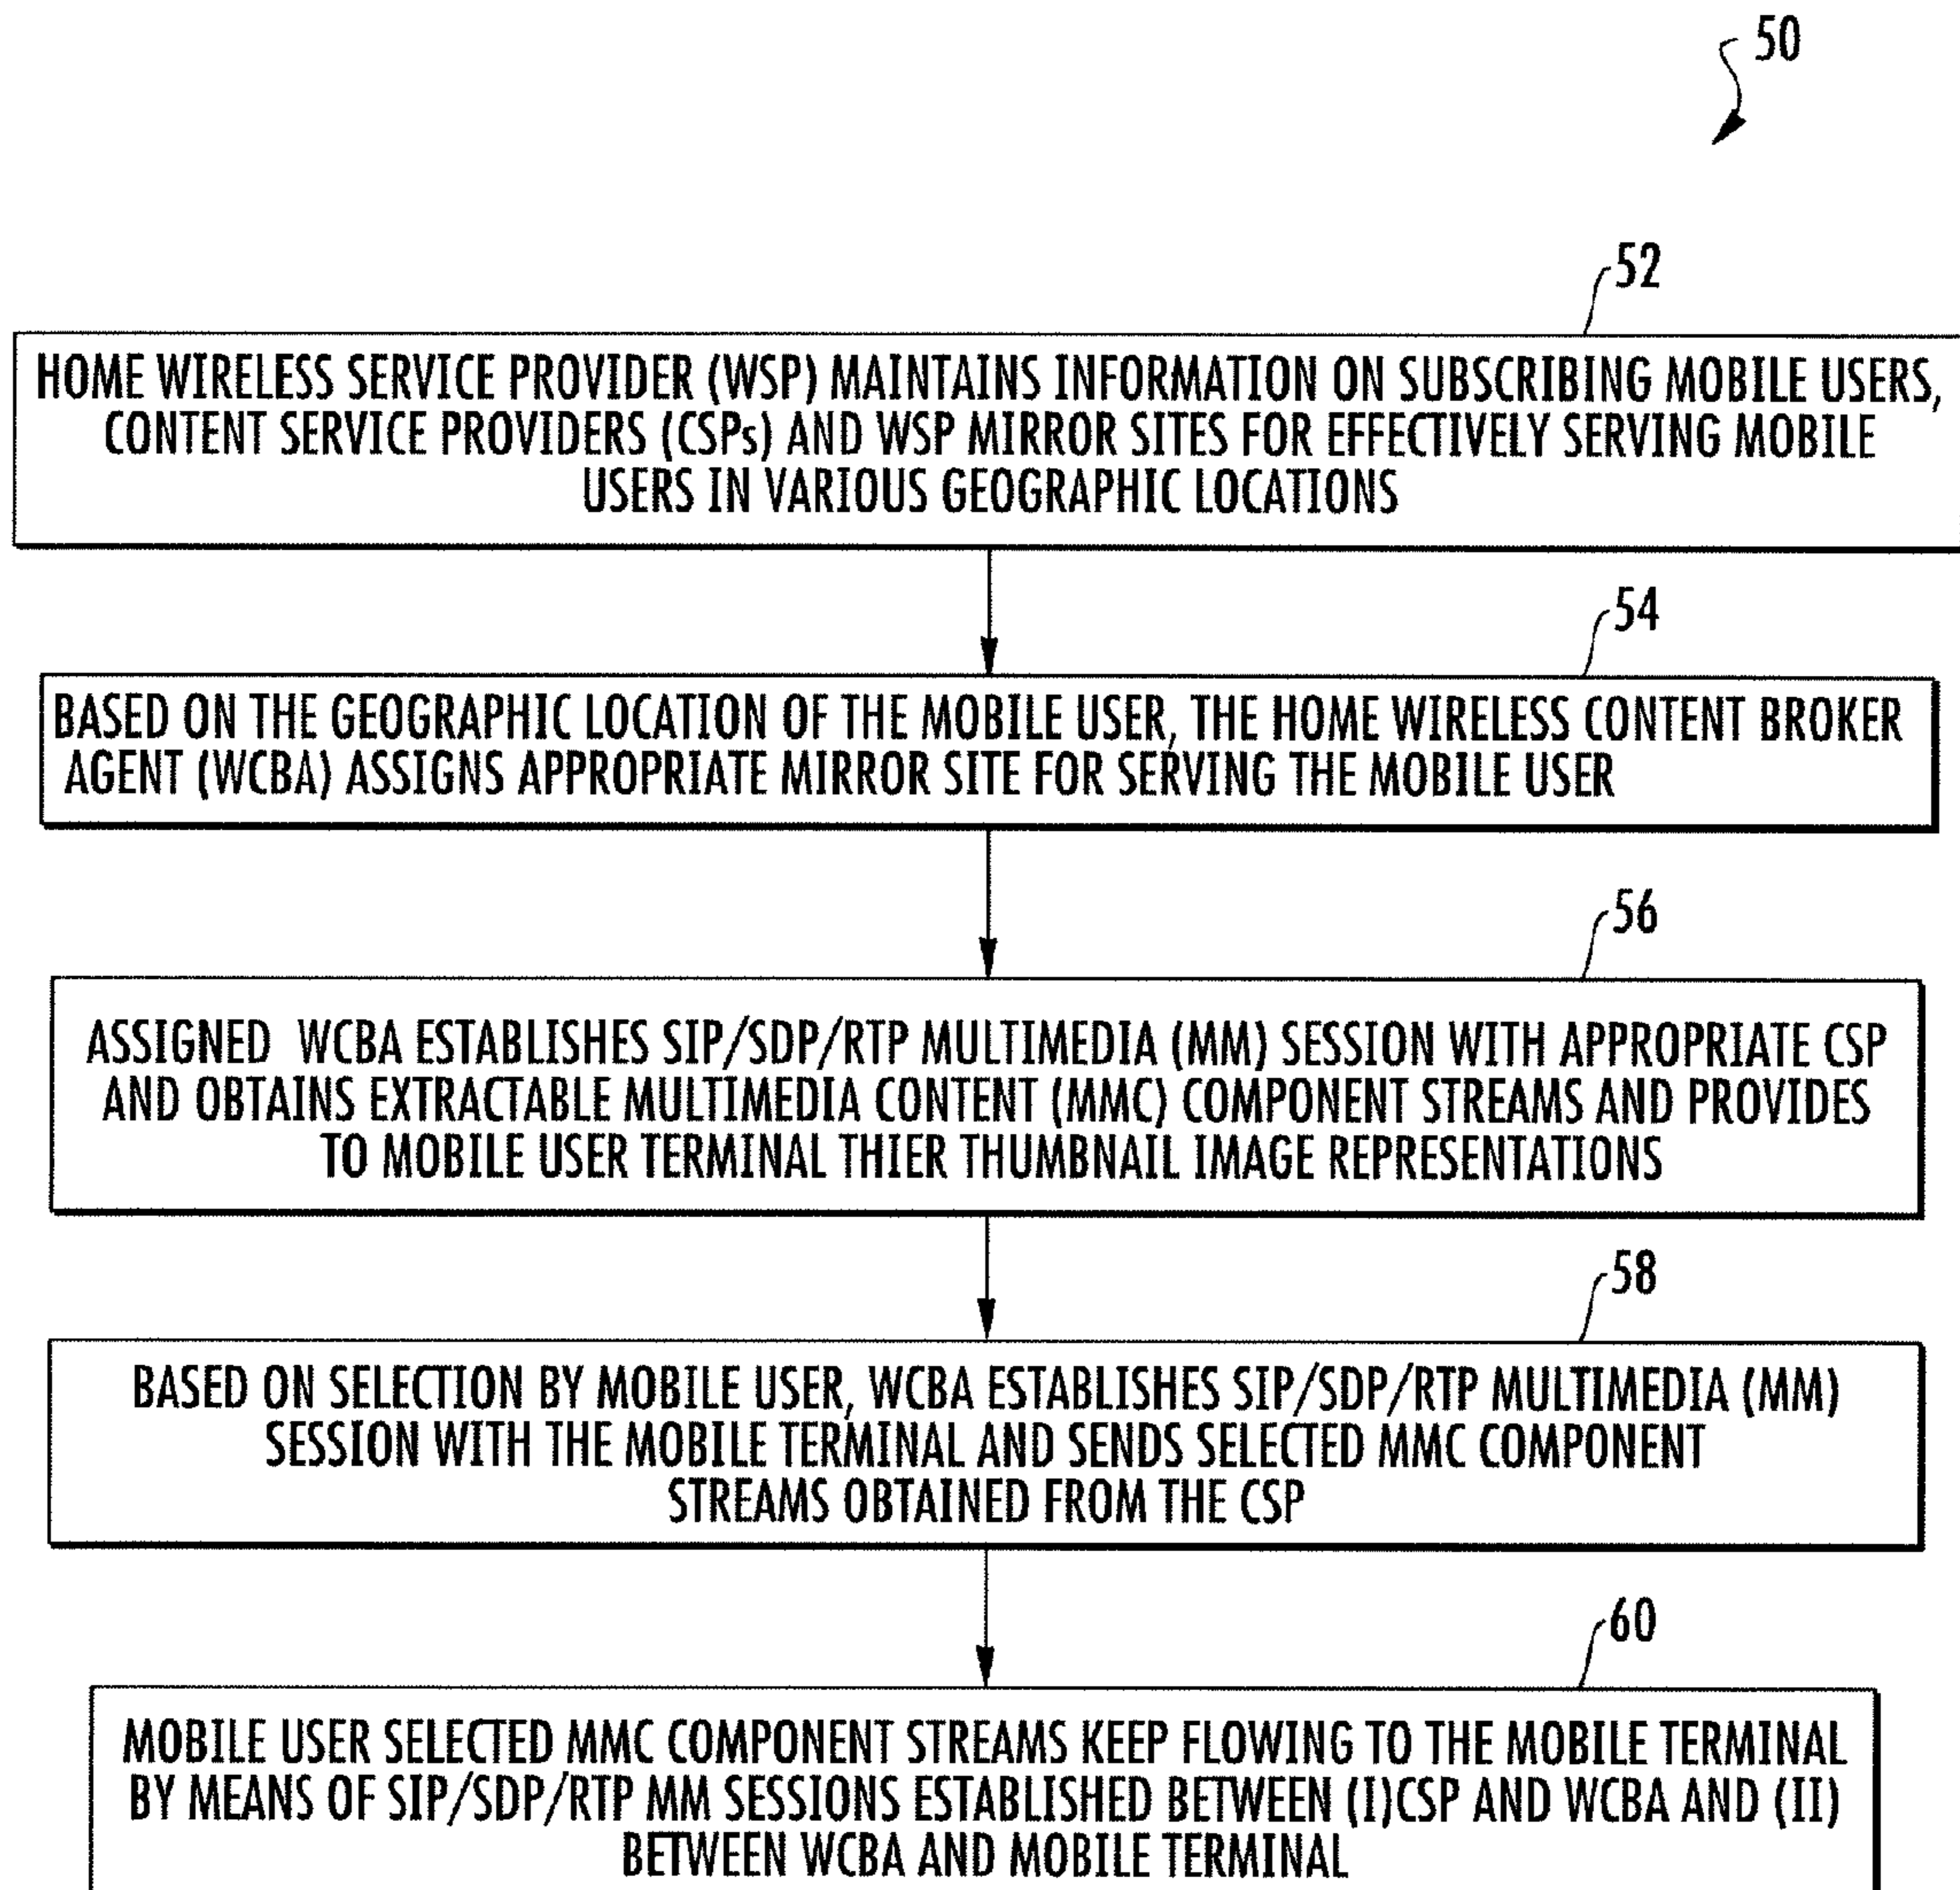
50

52

HOME WIRELESS SERVICE PROVIDER (WSP) MAINTAINS INFORMATION ON SUBSCRIBING MOBILE USERS, CONTENT SERVICE PROVIDERS (CSPs) AND WSP MIRROR SITES FOR EFFECTIVELY SERVING MOBILE USERS IN VARIOUS GEOGRAPHIC LOCATIONS

54

BASED ON THE GEOGRAPHIC LOCATION OF THE MOBILE USER, THE HOME WIRELESS CONTENT BROKER AGENT (WCBA) ASSIGNS APPROPRIATE MIRROR SITE FOR SERVING THE MOBILE USER

56

ASSIGNED WCBA ESTABLISHES SIP/SDP/RTP MULTIMEDIA (MM) SESSION WITH APPROPRIATE CSP AND OBTAINS EXTRACTABLE MULTIMEDIA CONTENT (MMC) COMPONENT STREAMS AND PROVIDES TO MOBILE USER TERMINAL THIER THUMBNAIL IMAGE REPRESENTATIONS

58

BASED ON SELECTION BY MOBILE USER, WCBA ESTABLISHES SIP/SDP/RTP MULTIMEDIA (MM) SESSION WITH THE MOBILE TERMINAL AND SENDS SELECTED MMC COMPONENT STREAMS OBTAINED FROM THE CSP

60

MOBILE USER SELECTED MMC COMPONENT STREAMS KEEP FLOWING TO THE MOBILE TERMINAL BY MEANS OF SIP/SDP/RTP MM SESSIONS ESTABLISHED BETWEEN (I)CSP AND WCBA AND (II) BETWEEN WCBA AND MOBILE TERMINAL